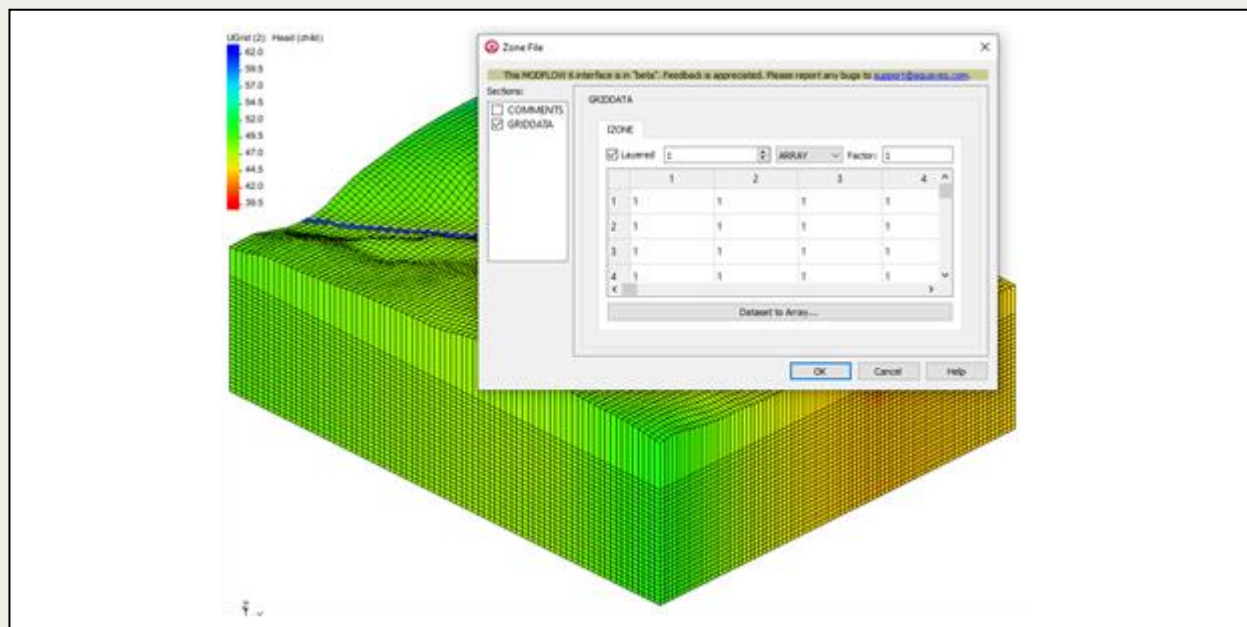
UGrid (2): Head (ch4d)
62.0
59.5
57.0
54.5
52.0
49.5
47.0
44.5
42.0
39.5

Zone File

This MODFLOW 6 interface is in "beta". Feedback is appreciated. Please report any bugs to support@aquaveo.com.

Sections:
COMMENTS
GRIDDATA

GRIDDATA

IZONE

Layered 1 ARRAY Factor: 1

| | 1 | 2 | 3 | 4 |
|---|---|---|---|---|
| 1 | 1 | 1 | 1 | 1 |
| 2 | 1 | 1 | 1 | 1 |
| 3 | 1 | 1 | 1 | 1 |
| 4 | 1 | 1 | 1 | 1 |

Dataset to Array...

OK Cancel Help